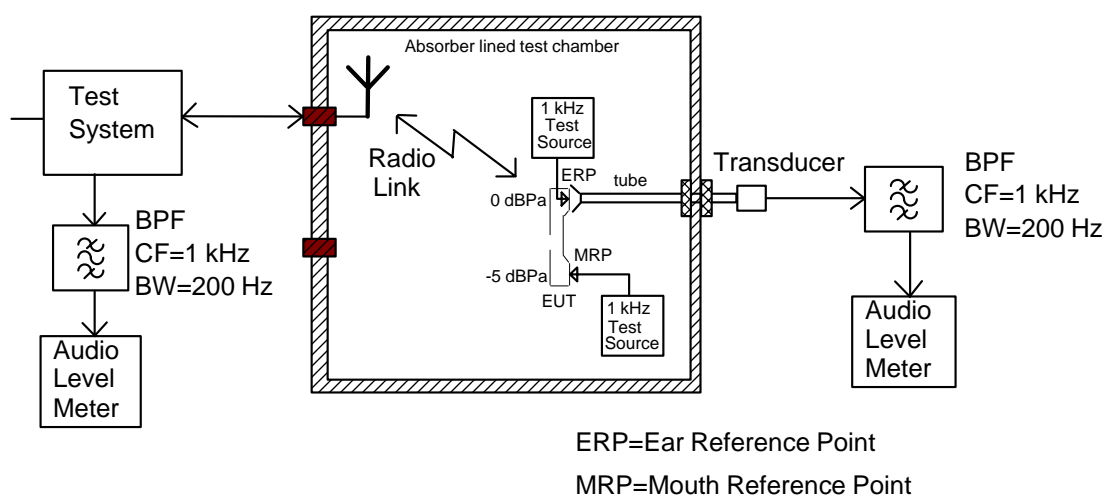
Absorber lined test chamber

Test System

BPF
CF=1 kHz
BW=200 Hz

Audio Level Meter

Radio Link

1 kHz Test Source

ERP

tube

0 dBPa

MRP

-5 dBPa

EUT

1 kHz Test Source

Transducer

BPF
CF=1 kHz
BW=200 Hz

Audio Level Meter

ERP=Ear Reference Point

MRP=Mouth Reference Point